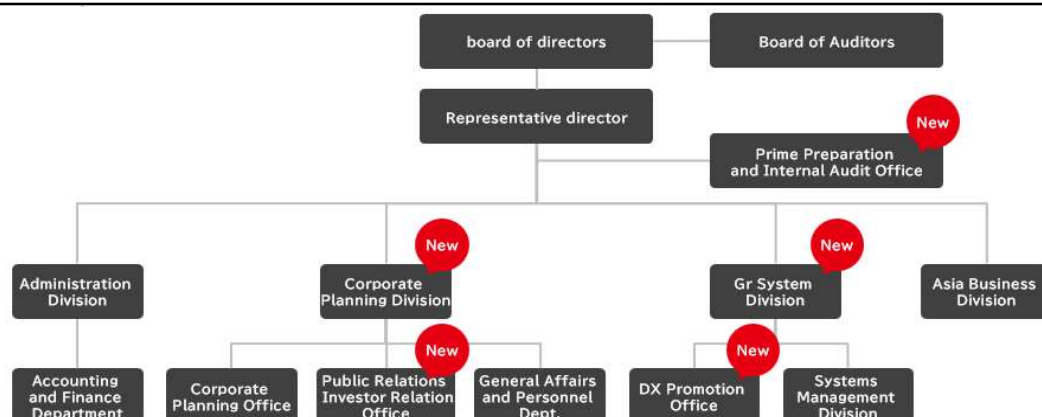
board of directors
Board of Auditors
Representative director
New
Prime Preparation and Internal Audit Office
New
New
Administration Division
Corporate Planning Division
Gr System Division
Asia Business Division
New
New
Accounting and Finance Department
Corporate Planning Office
Public Relations Investor Relation Office
General Affairs and Personnel Dept.
DX Promotion Office
Systems Management Division